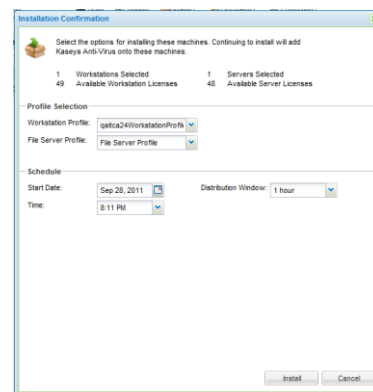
Installation Confirmation

Select the options for installing these machines. Continuing to install will add Kaseya Anti-Virus onto these machines.

1 Workstations Selected
49 Available Workstation Licenses
1 Servers Selected
48 Available Server Licenses

Profile Selection

Workstation Profile: qaitca24WorkstationProfil

File Server Profile: File Server Profile

Schedule

Start Date: Sep 28, 2011

Distribution Window: 1 hour

Time: 8:11 PM

Install

Cancel